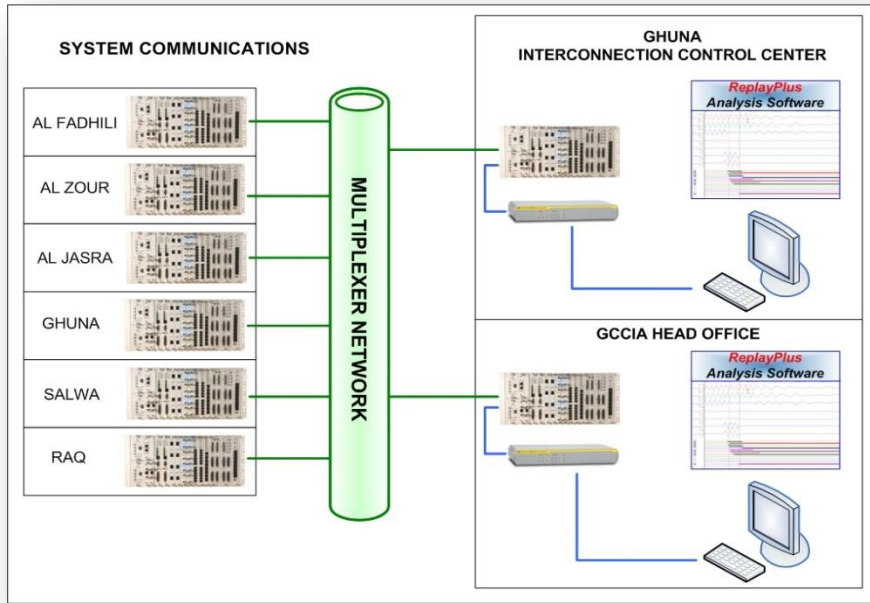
SYSTEM COMMUNICATIONS

AL FADHILI

AL ZOUR

AL JASRA

GHUNA

SALWA

RAQ

MULTIPLEXER NETWORK

GHUNA
INTERCONNECTION CONTROL CENTER

ReplayPlus
Analysis Software

GCCIA HEAD OFFICE

ReplayPlus
Analysis Software